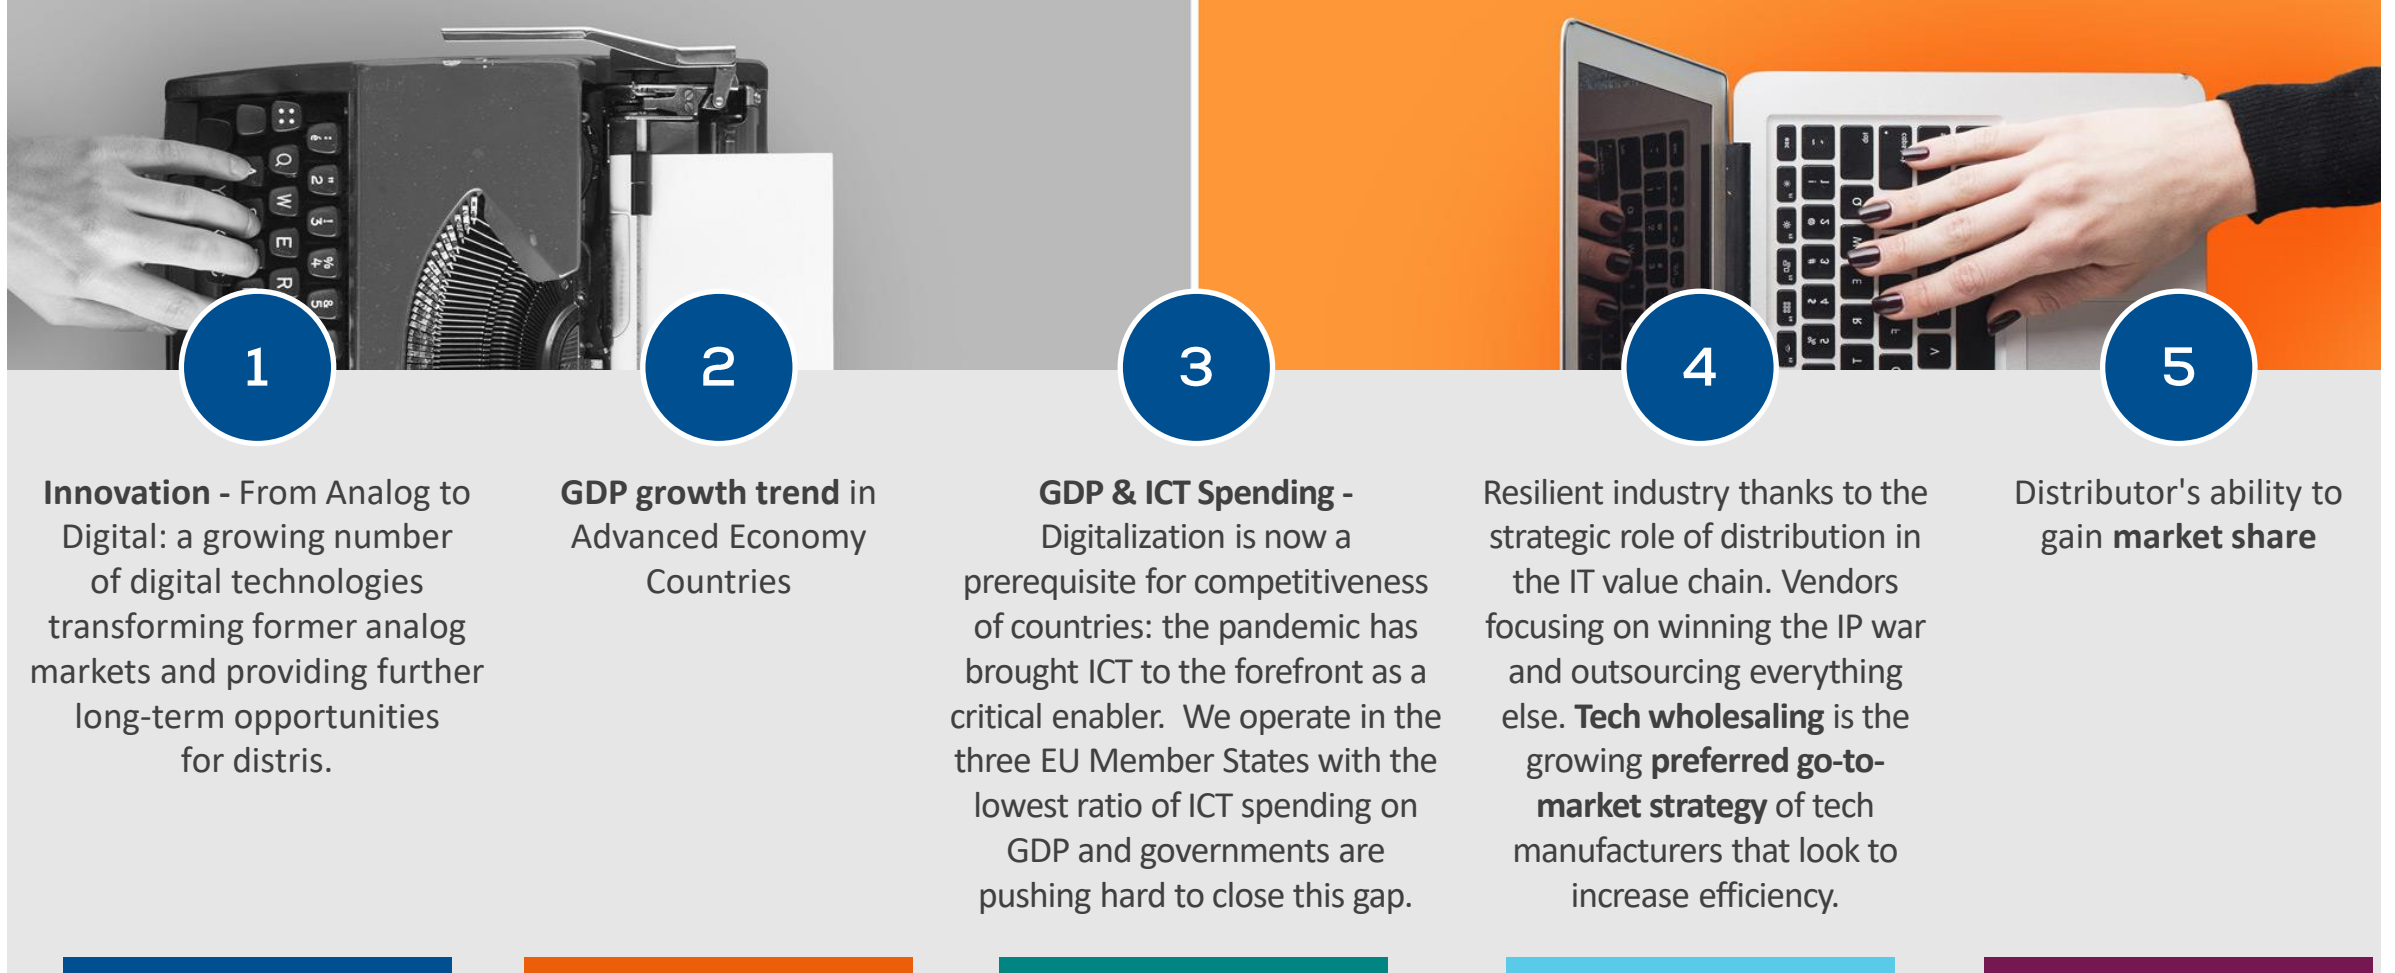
1

**Innovation -** From Analog to Digital: a growing number of digital technologies transforming former analog markets and providing further long-term opportunities for distris.

2

**GDP growth trend** in Advanced Economy Countries

3

**GDP & ICT Spending -** Digitalization is now a prerequisite for competitiveness of countries: the pandemic has brought ICT to the forefront as a critical enabler. We operate in the three EU Member States with the lowest ratio of ICT spending on GDP and governments are pushing hard to close this gap.

4

Resilient industry thanks to the strategic role of distribution in the IT value chain. Vendors focusing on winning the IP war and outsourcing everything else. **Tech wholesaling** is the growing **preferred go-to-market strategy** of tech manufacturers that look to increase efficiency.

5

Distributor's ability to gain **market share**